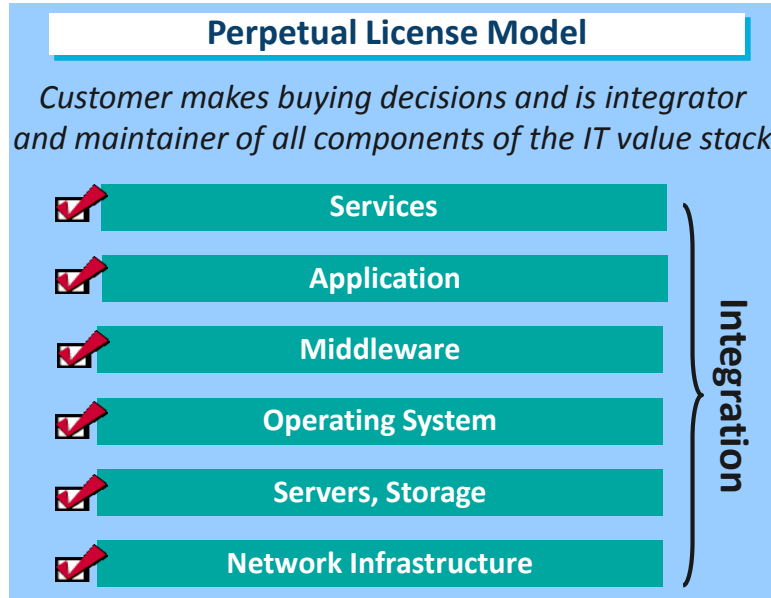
Perpetual License Model

Customer makes buying decisions and is integrator and maintainer of all components of the IT value stack

Services

Application

Middleware

Operating System

Servers, Storage

Network Infrastructure

Integration